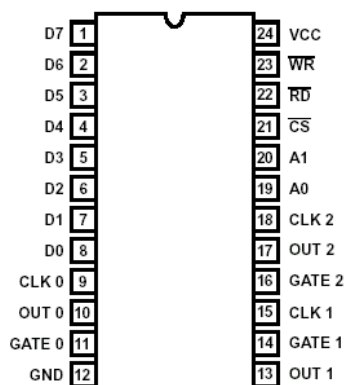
D7 1
D6 2
D5 3
D4 4
D3 5
D2 6
D1 7
D0 8
CLK 0 9
OUT 0 10
GATE 0 11
GND 12

24 VCC
23 $\overline{WR}$
22 $\overline{RD}$
21 $\overline{CS}$
20 A1
19 A0
18 CLK 2
17 OUT 2
16 GATE 2
15 CLK 1
14 GATE 1
13 OUT 1